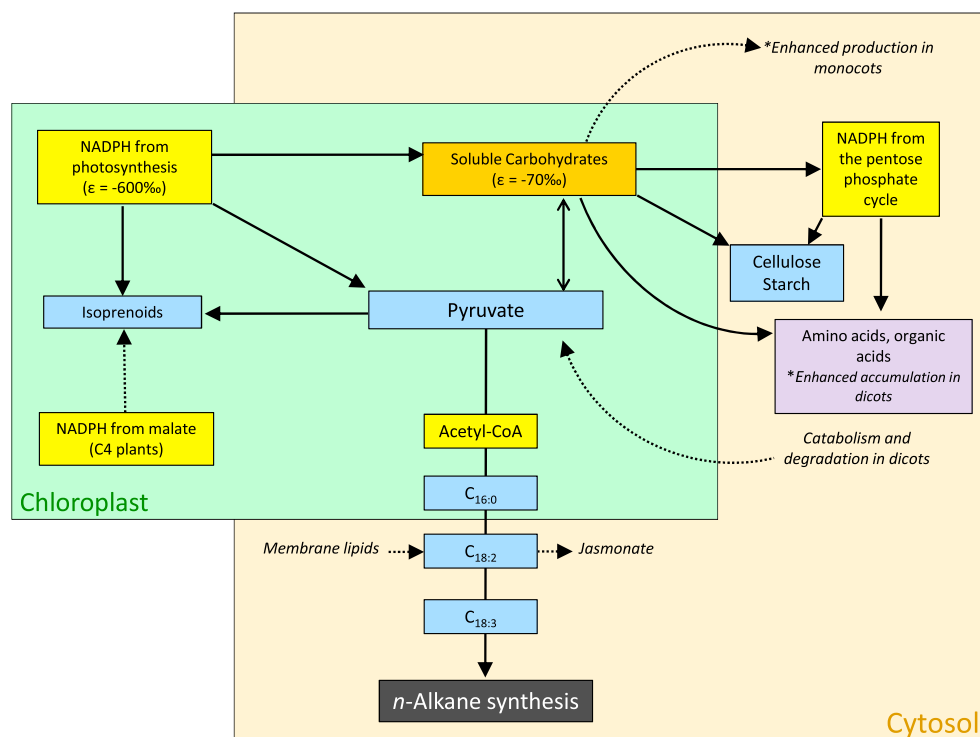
*Enhanced production in monocots

NADPH from photosynthesis (ε = -600‰)

Soluble Carbohydrates (ε = -70‰)

NADPH from the pentose phosphate cycle

Cellulose Starch

Isoprenoids

Pyruvate

Amino acids, organic acids *Enhanced accumulation in dicots

NADPH from malate (C4 plants)

Acetyl-CoA

Catabolism and degradation in dicots

$C_{16:0}$

Chloroplast

Membrane lipids

$C_{18:2}$

Jasmonate

$C_{18:3}$

n-Alkane synthesis

Cytosol